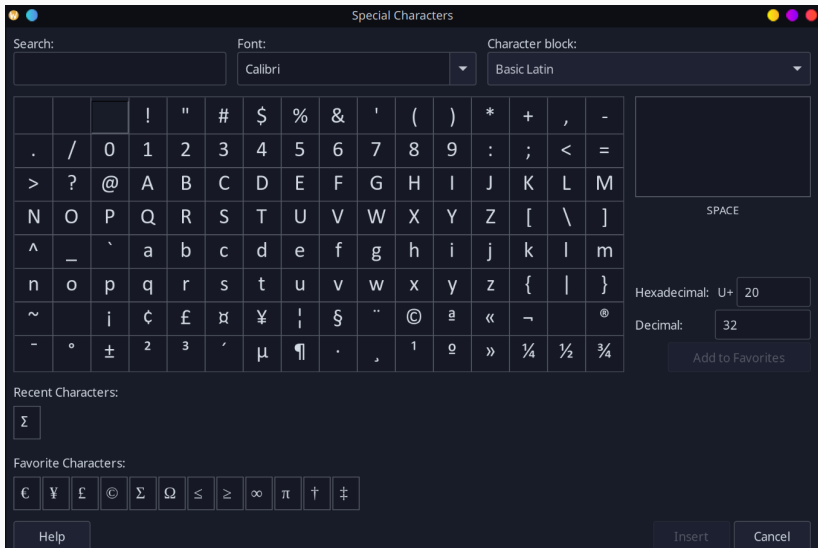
Special Characters

Search:

Font:
Calibri

Character block:
Basic Latin

|  |  |  | ! | " | # | $ | % | & | ' | ( | ) | * | + | , | - |
|---|---|---|---|---|---|---|---|---|---|---|---|---|---|---|---|
| . | / | 0 | 1 | 2 | 3 | 4 | 5 | 6 | 7 | 8 | 9 | : | ; | < | = |
| > | ? | @ | A | B | C | D | E | F | G | H | I | J | K | L | M |
| N | O | P | Q | R | S | T | U | V | W | X | Y | Z | [ | \ | ] |
| ^ | _ | ` | a | b | c | d | e | f | g | h | i | j | k | l | m |
| n | o | p | q | r | s | t | u | v | w | x | y | z | { | \| | } |
| ~ |  | ¡ | ¢ | £ | ¤ | ¥ | ¦ | § | ¨ | © | ª | « | ¬ |  | ® |
| ¯ | ° | ± | ² | ³ | ´ | µ | ¶ | · | ¸ | ¹ | º | » | ¼ | ½ | ¾ |

SPACE

Hexadecimal: U+ 20
Decimal: 32

Add to Favorites

Recent Characters:
Σ

Favorite Characters:
€ ¥ £ © Σ Ω ≤ ≥ ∞ π † ‡

Help

Insert
Cancel